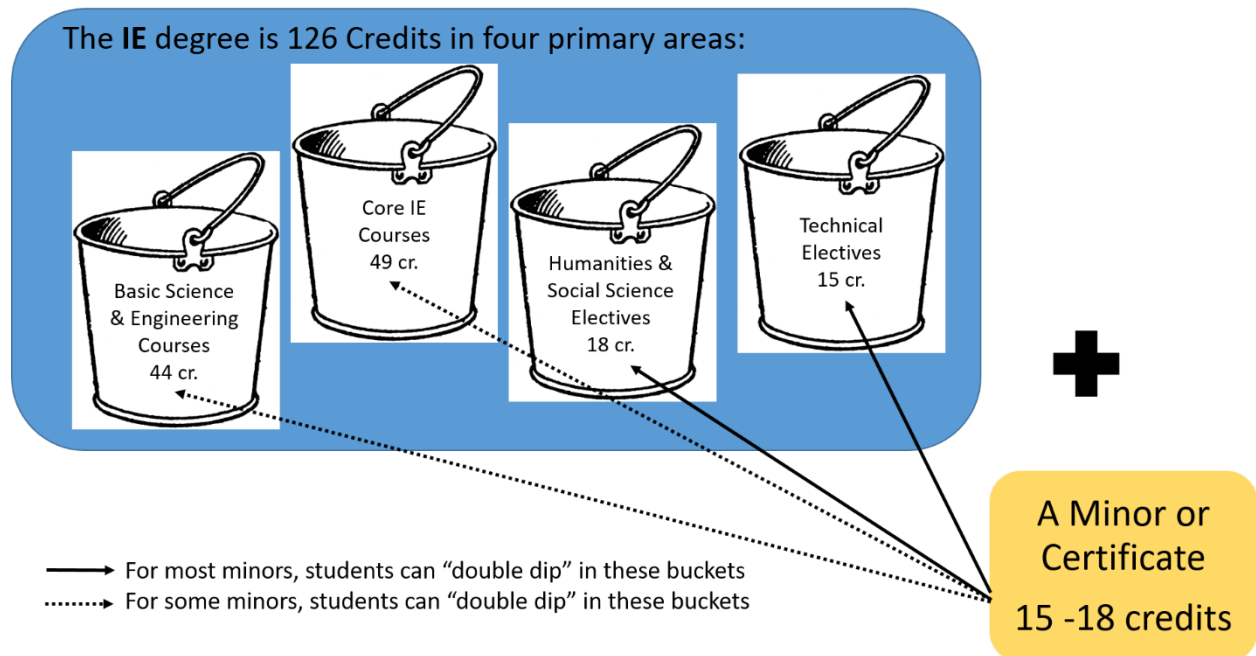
The **IE** degree is 126 Credits in four primary areas:

Basic Science & Engineering Courses 44 cr.

Core IE Courses 49 cr.

Humanities & Social Science Electives 18 cr.

Technical Electives 15 cr.

A Minor or Certificate 15 -18 credits

For most minors, students can “double dip” in these buckets
For some minors, students can “double dip” in these buckets